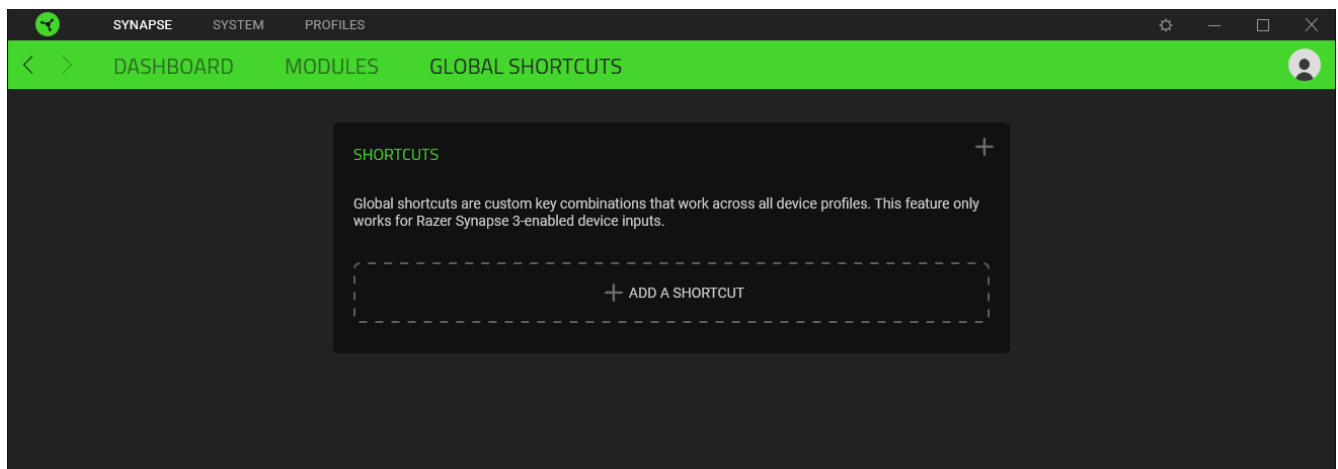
SYNAPSE SYSTEM PROFILES

DASHBOARD MODULES GLOBAL SHORTCUTS

SHORTCUTS

+

Global shortcuts are custom key combinations that work across all device profiles. This feature only works for Razer Synapse 3-enabled device inputs.

+ ADD A SHORTCUT